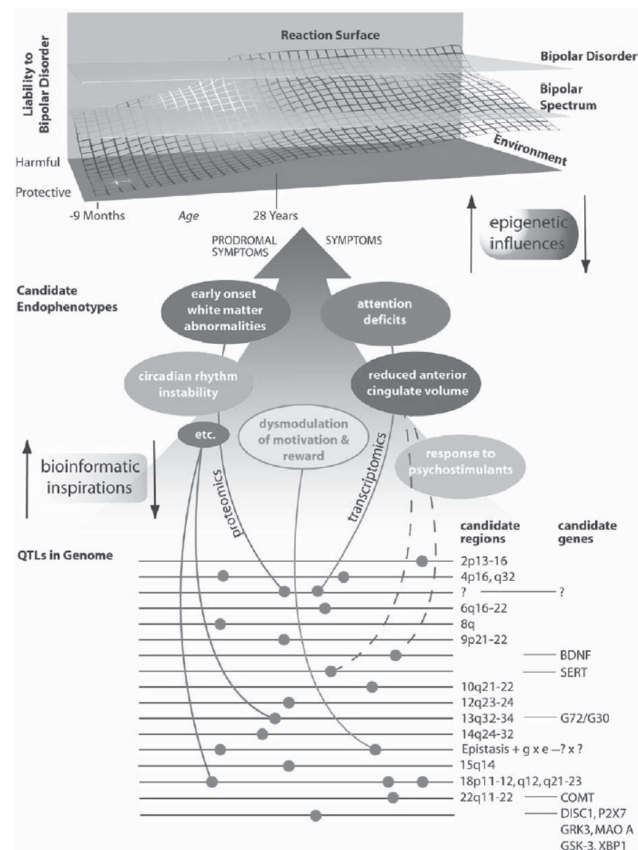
Reaction Surface

Liability to Bipolar Disorder

Bipolar Disorder

Bipolar Spectrum

Environment

Harmful

Protective

-9 Months

Age

28 Years

PRODROMAL SYMPTOMS

SYMPTOMS

epigenetic influences

Candidate Endophenotypes

early onset white matter abnormalities

attention deficits

circadian rhythm instability

reduced anterior cingulate volume

etc.

dysmodulation of motivation & reward

response to psychostimulants

bioinformatic inspirations

proteomics

transcriptomics

QTLs in Genome

candidate regions

candidate genes

2p13-16

4p16, q32

? ?

6q16-22

8q

9p21-22

BDNF

SERT

10q21-22

12q23-24

13q32-34 G72/G30

14q24-32

Epistasis + g x e –? x ?

15q14

18p11-12, q12, q21-23

22q11-22 COMT

DISC1, P2X7

GRK3, MAO A

GSK-3, XBP1